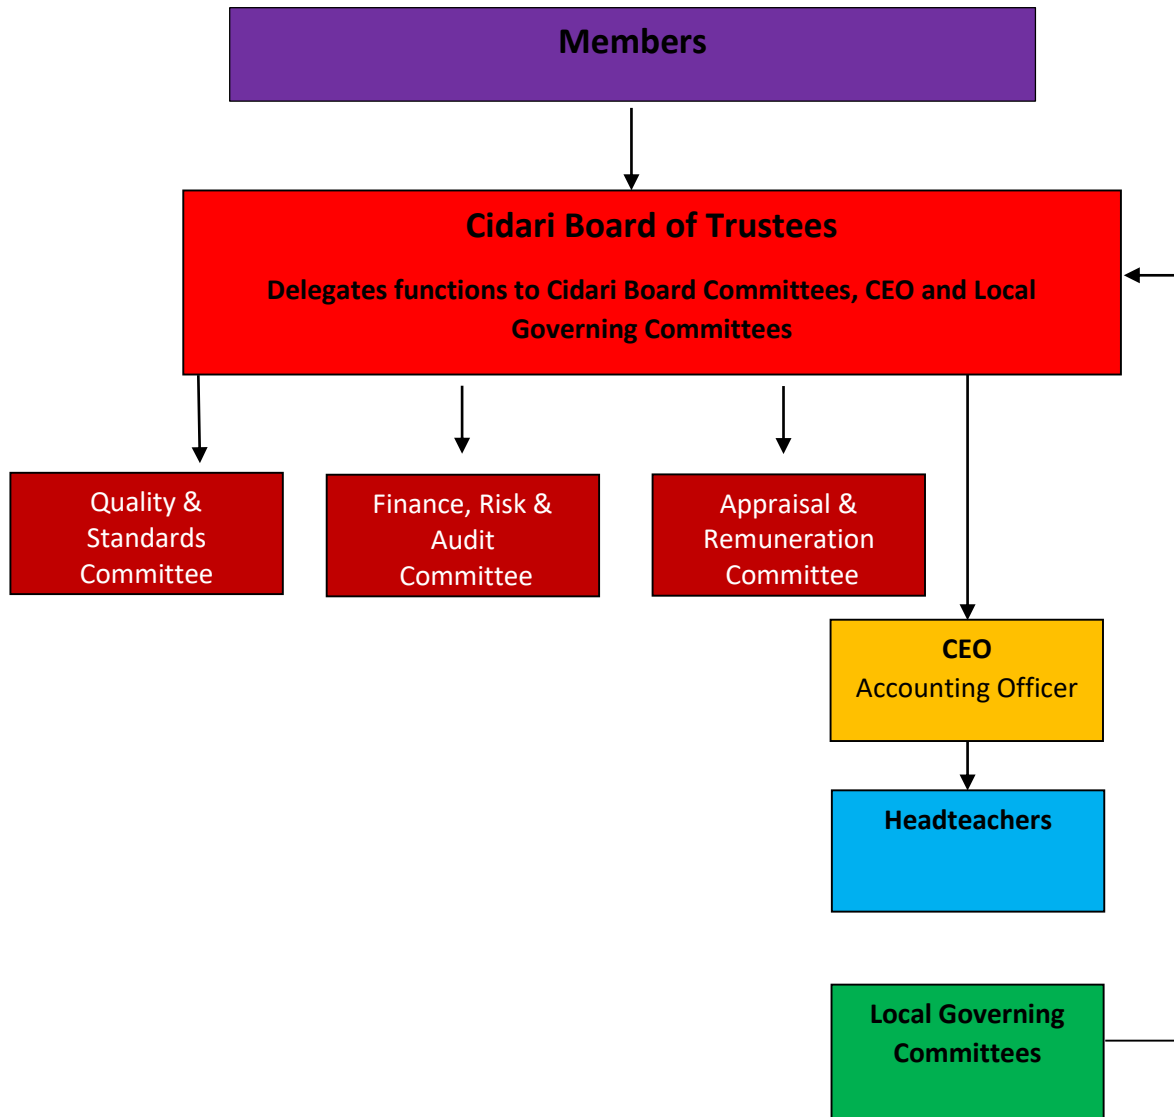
Members

Cidari Board of Trustees

Delegates functions to Cidari Board Committees, CEO and Local Governing Committees

Quality & Standards Committee

Finance, Risk & Audit Committee

Appraisal & Remuneration Committee

CEO
Accounting Officer

Headteachers

Local Governing Committees